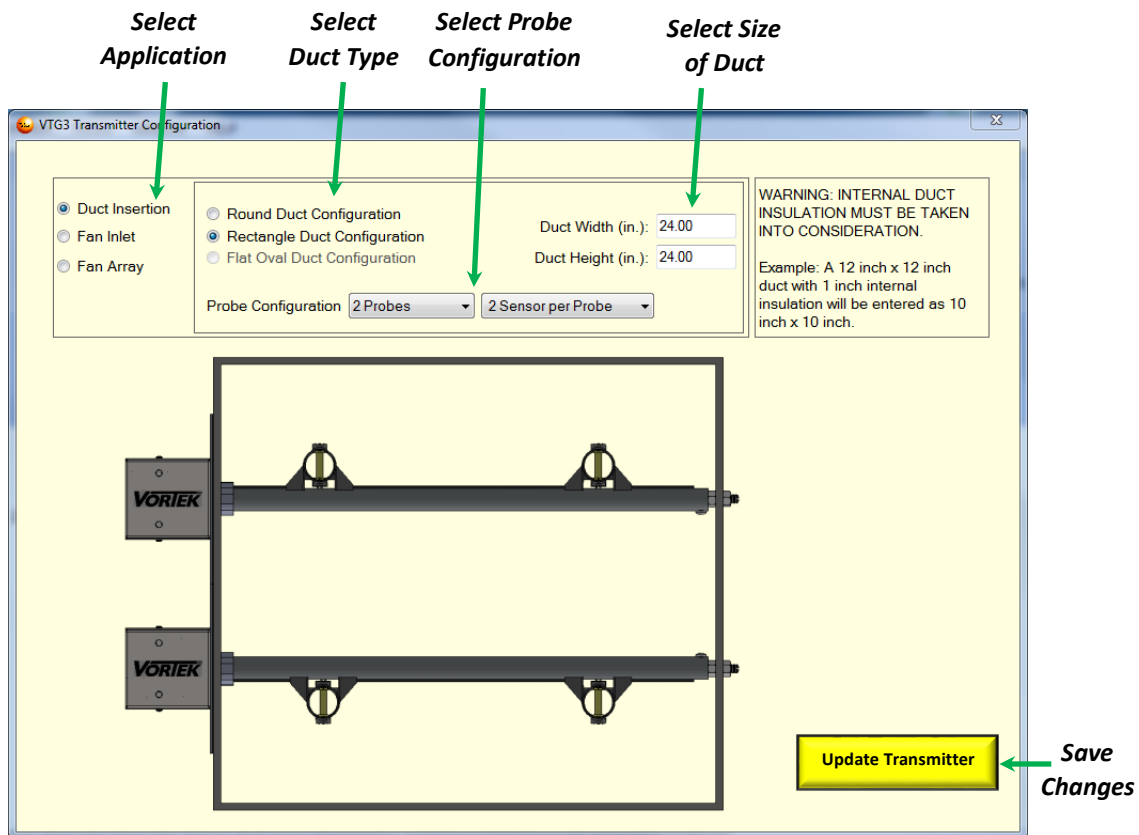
Select Application

Select Duct Type

Select Probe Configuration

Select Size of Duct

VTG3 Transmitter Configuration

Duct Insertion
Fan Inlet
Fan Array

Round Duct Configuration
Rectangle Duct Configuration
Flat Oval Duct Configuration

Duct Width (in.): 24.00
Duct Height (in.): 24.00

Probe Configuration 2 Probes 2 Sensor per Probe

WARNING: INTERNAL DUCT INSULATION MUST BE TAKEN INTO CONSIDERATION.

Example: A 12 inch x 12 inch duct with 1 inch internal insulation will be entered as 10 inch x 10 inch.

VORTEK

VORTEK

Update Transmitter

Save Changes